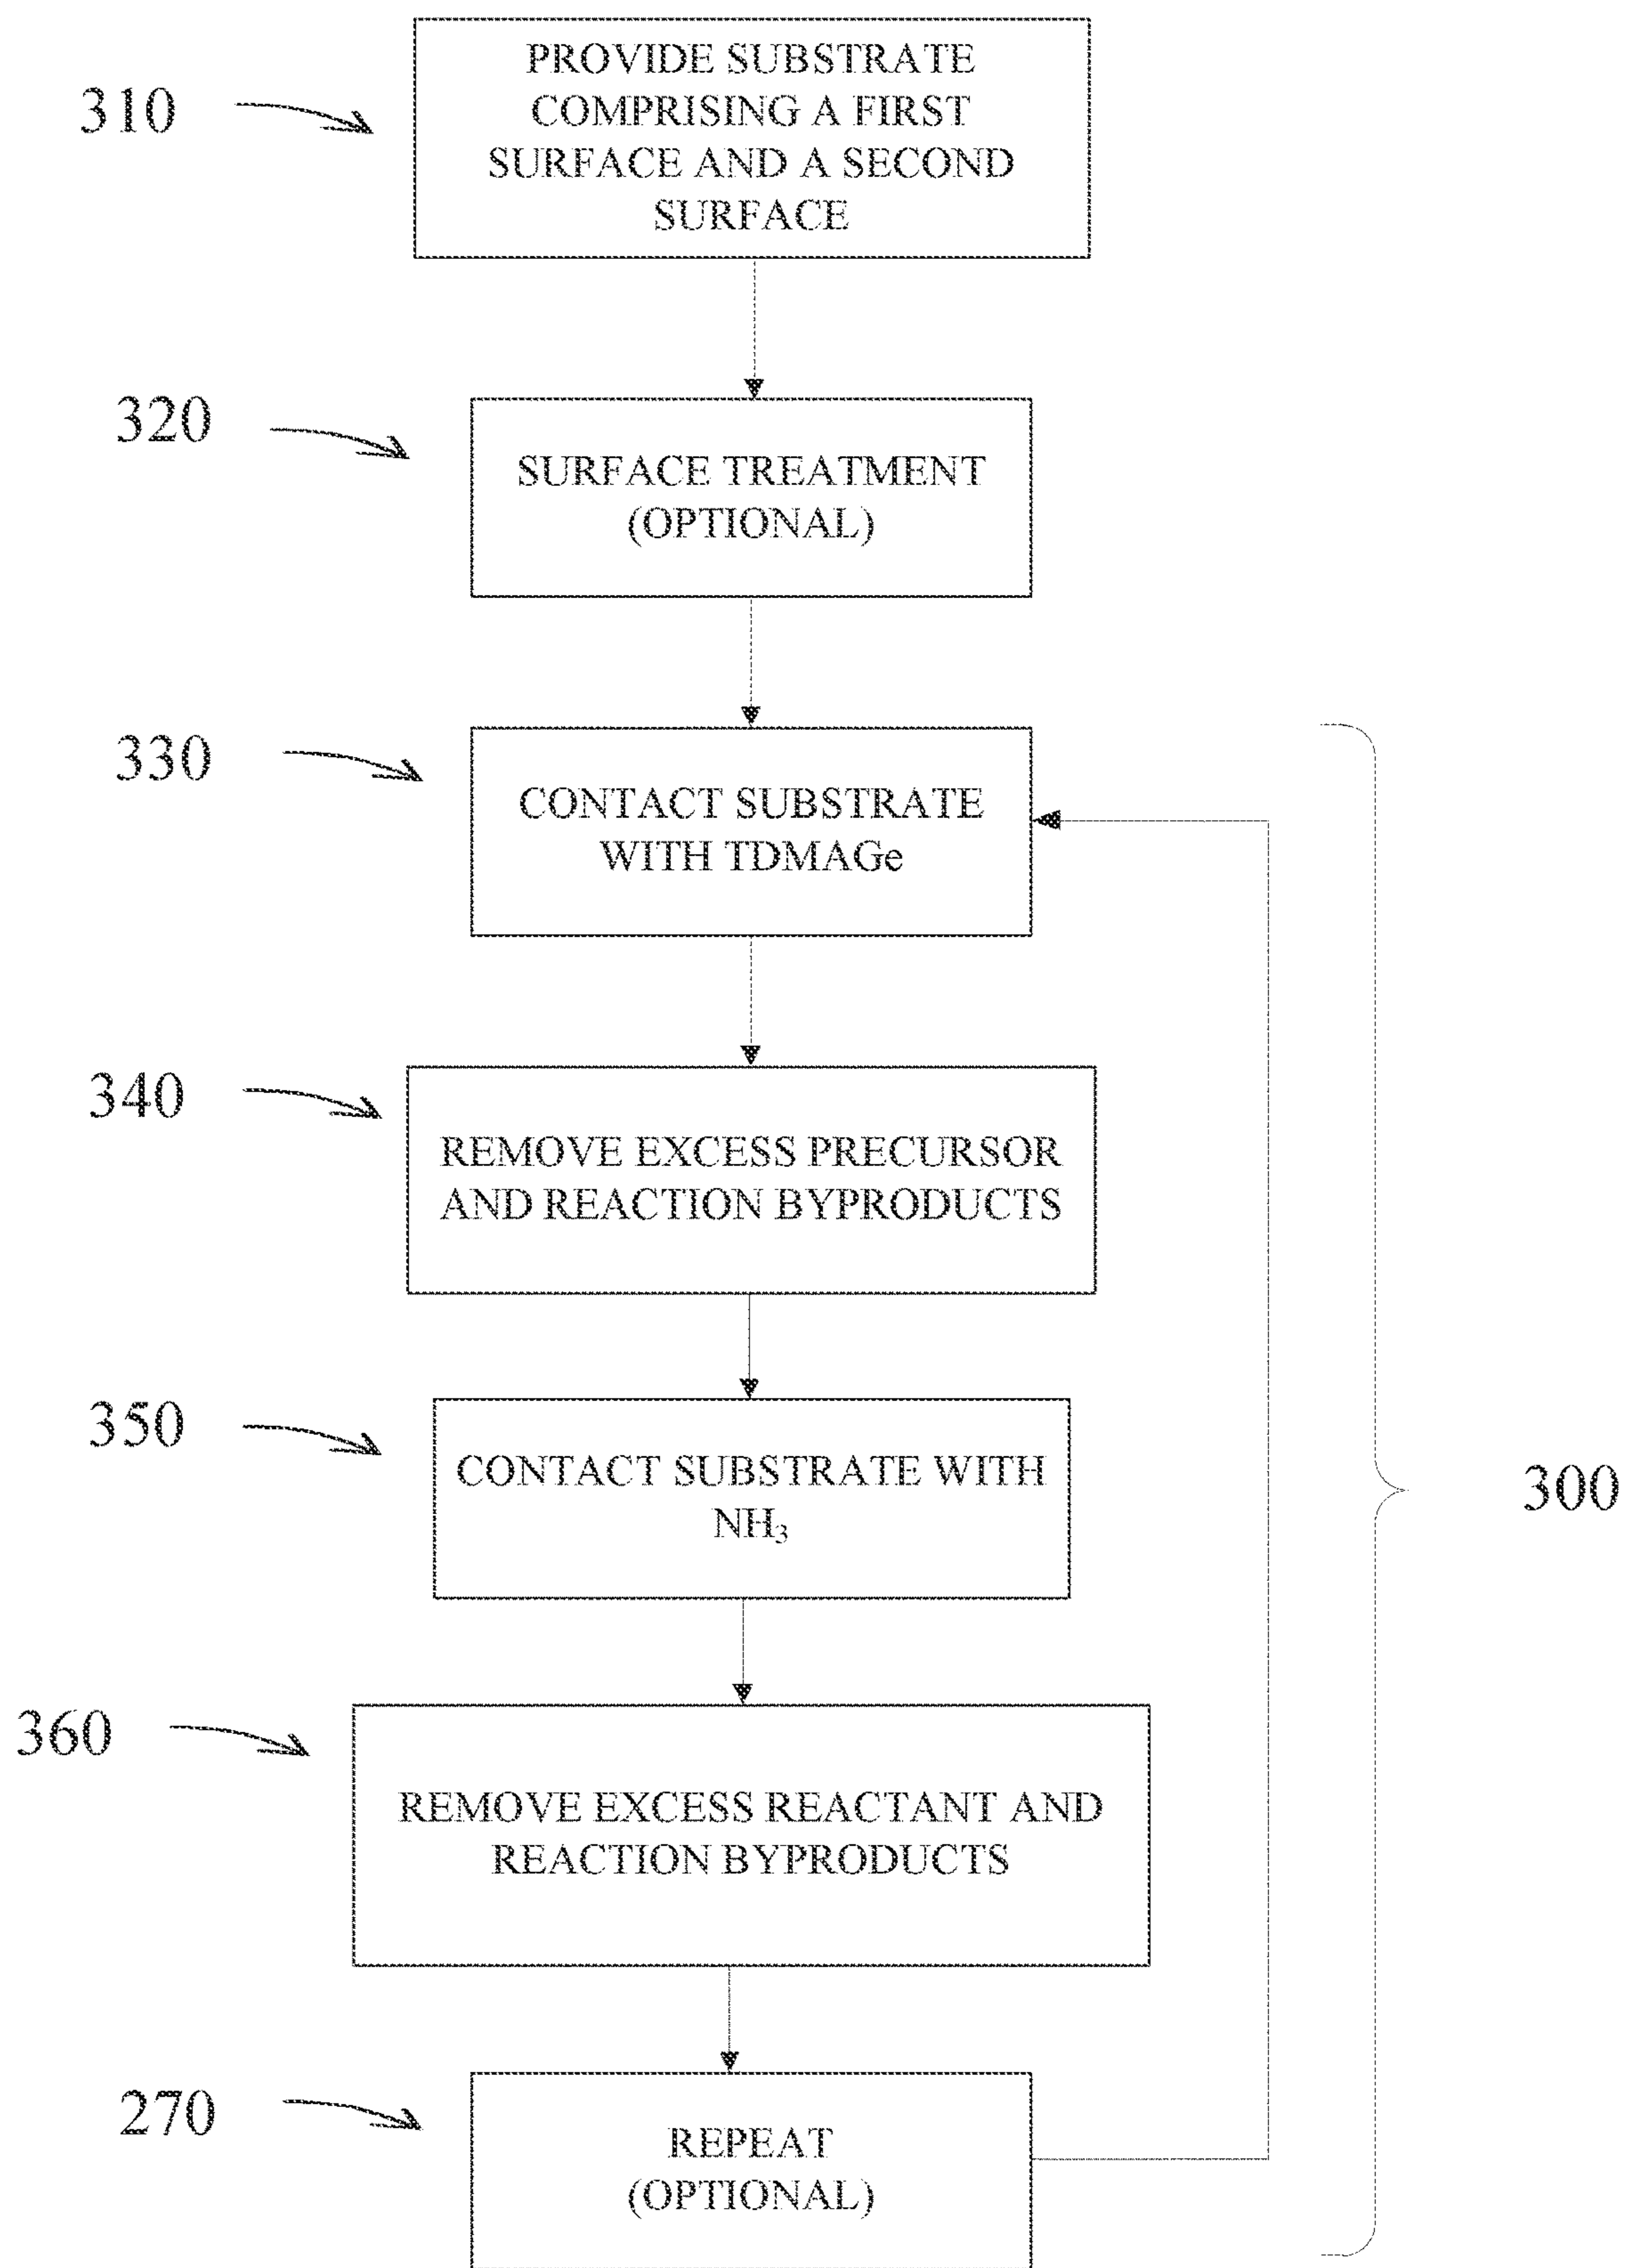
310

PROVIDE SUBSTRATE COMPRISING A FIRST SURFACE AND A SECOND SURFACE

320

SURFACE TREATMENT (OPTIONAL)

330

CONTACT SUBSTRATE WITH TDMAGe

340

REMOVE EXCESS PRECURSOR AND REACTION BYPRODUCTS

350

CONTACT SUBSTRATE WITH $NH_3$

300

360

REMOVE EXCESS REACTANT AND REACTION BYPRODUCTS

270

REPEAT (OPTIONAL)